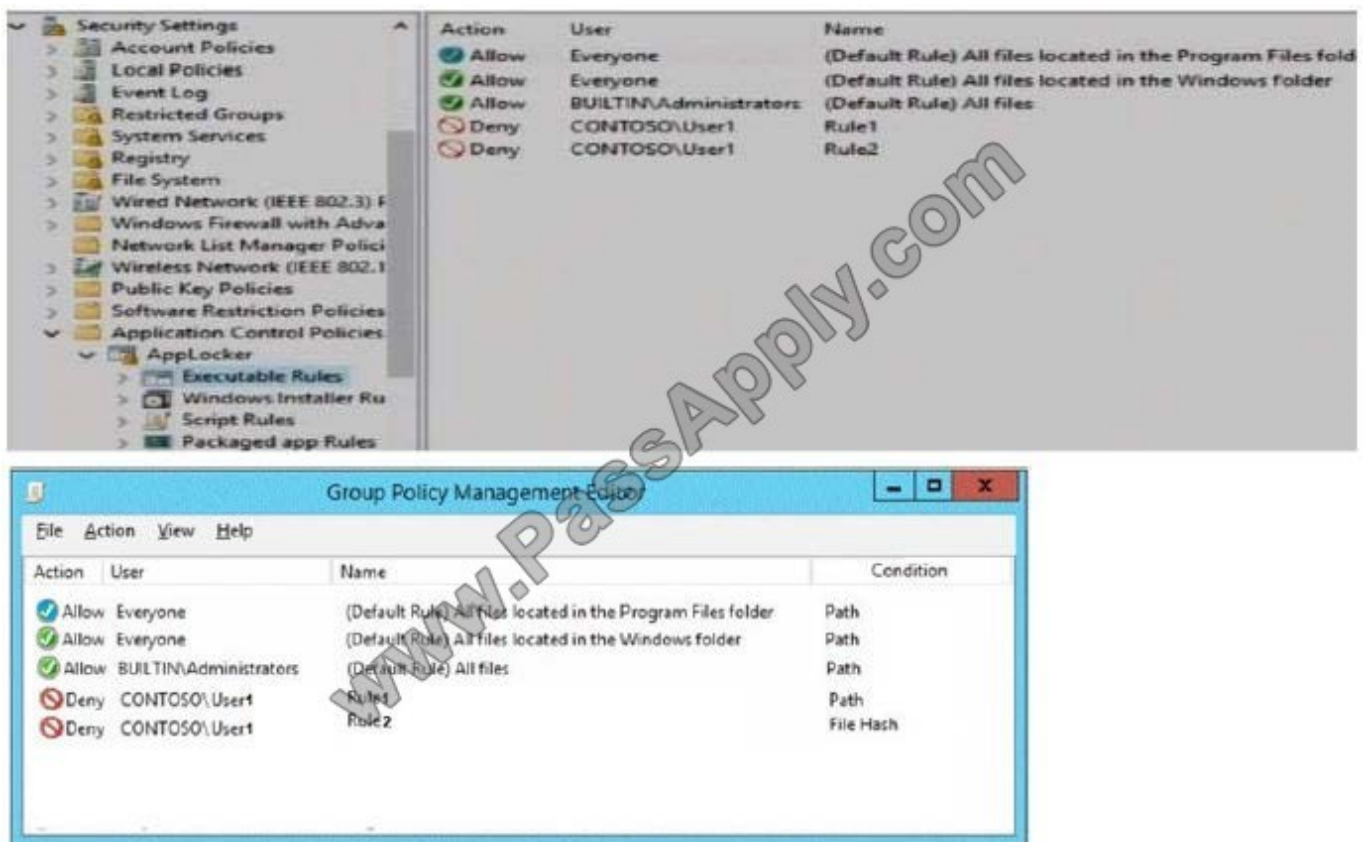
Security Settings
Account Policies
Local Policies
Event Log
Restricted Groups
System Services
Registry
File System
Wired Network (IEEE 802.3) P
Windows Firewall with Adva
Network List Manager Polici
Wireless Network (IEEE 802.1
Public Key Policies
Software Restriction Policies
Application Control Policies
AppLocker
Executable Rules
Windows Installer Ru
Script Rules
Packaged app Rules

| Action | User | Name |
|---|---|---|
| Allow | Everyone | (Default Rule) All files located in the Program Files fold |
| Allow | Everyone | (Default Rule) All files located in the Windows folder |
| Allow | BUILTIN\Administrators | (Default Rule) All files |
| Deny | CONTOSO\User1 | Rule1 |
| Deny | CONTOSO\User1 | Rule2 |

www.PassApply.com

Group Policy Management Editor

File Action View Help

| Action | User | Name | Condition |
|---|---|---|---|
| Allow | Everyone | (Default Rule) All files located in the Program Files folder | Path |
| Allow | Everyone | (Default Rule) All files located in the Windows folder | Path |
| Allow | BUILTIN\Administrators | (Default Rule) All files | Path |
| Deny | CONTOSO\User1 | Rule1 | Path |
| Deny | CONTOSO\User1 | Rule2 | File Hash |